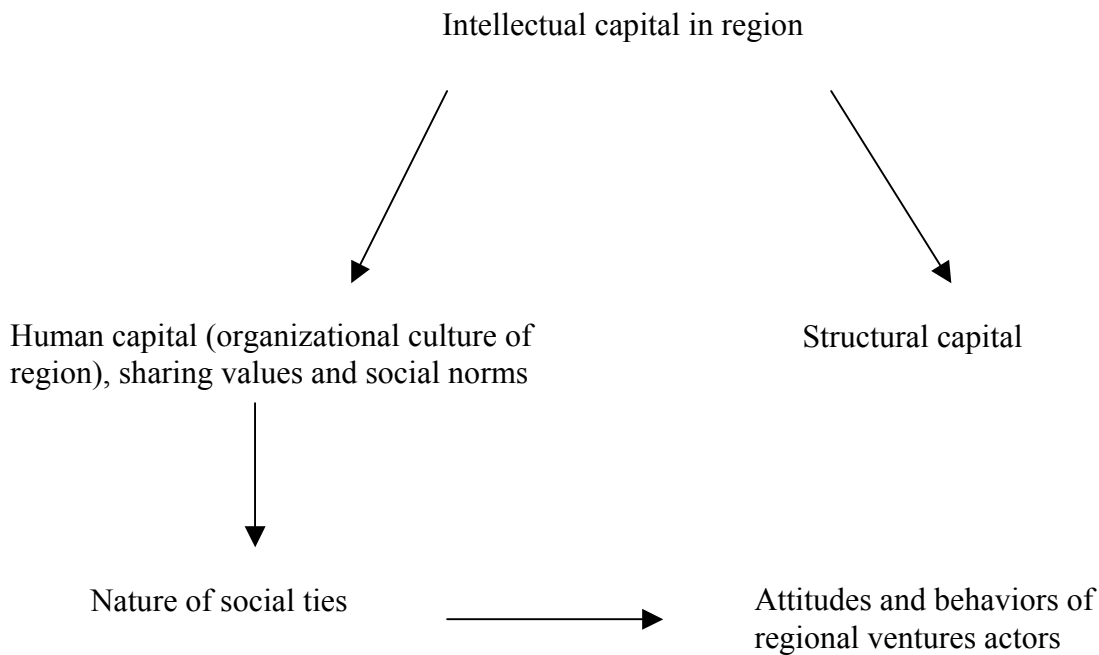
Intellectual capital in region

Human capital (organizational culture of region), sharing values and social norms

Structural capital

Nature of social ties

Attitudes and behaviors of regional ventures actors